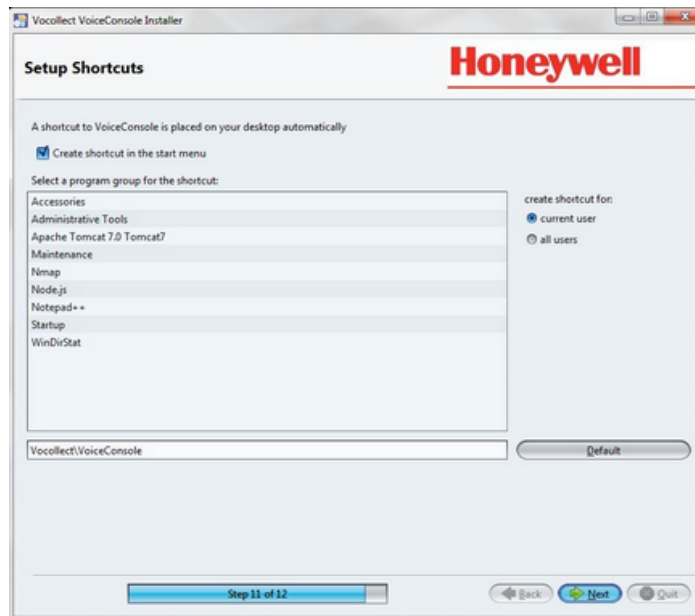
Vocollect VoiceConsole Installer

Setup Shortcuts

Honeywell

A shortcut to VoiceConsole is placed on your desktop automatically

Create shortcut in the start menu

Select a program group for the shortcut:

Accessories
Administrative Tools
Apache Tomcat 7.0 Tomcat7
Maintenance
Nmap
Node.js
Notepad++
Startup
WinDirStat

create shortcut for:
current user
all users

Vocollect\VoiceConsole

Default

Step 11 of 12

Back

Next

Quit